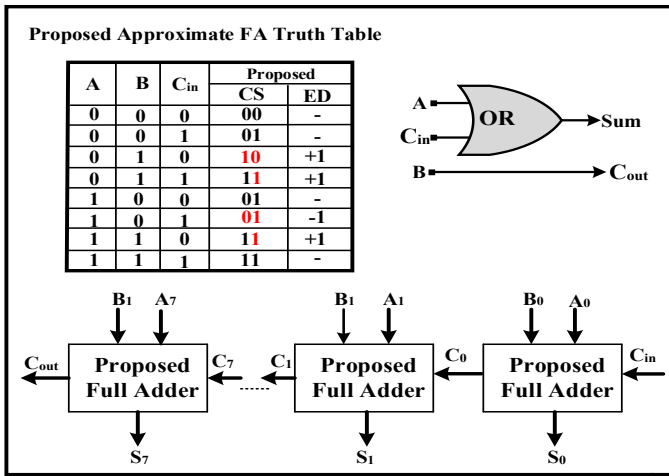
Proposed Approximate FA Truth Table

| A | B | $C_{in}$ | Proposed CS | Proposed ED |
|---|---|---|---|---|
| 0 | 0 | 0 | 00 | - |
| 0 | 0 | 1 | 01 | - |
| 0 | 1 | 0 | 10 | +1 |
| 0 | 1 | 1 | 11 | +1 |
| 1 | 0 | 0 | 01 | - |
| 1 | 0 | 1 | 01 | -1 |
| 1 | 1 | 0 | 11 | +1 |
| 1 | 1 | 1 | 11 | - |

A
$C_{in}$
OR
Sum
B
$C_{out}$

$B_1$ $A_7$
$C_{out}$
Proposed Full Adder
$C_7$
$S_7$

$C_1$
$B_1$ $A_1$
Proposed Full Adder
$C_0$
$S_1$

$B_0$ $A_0$
Proposed Full Adder
$C_{in}$
$S_0$